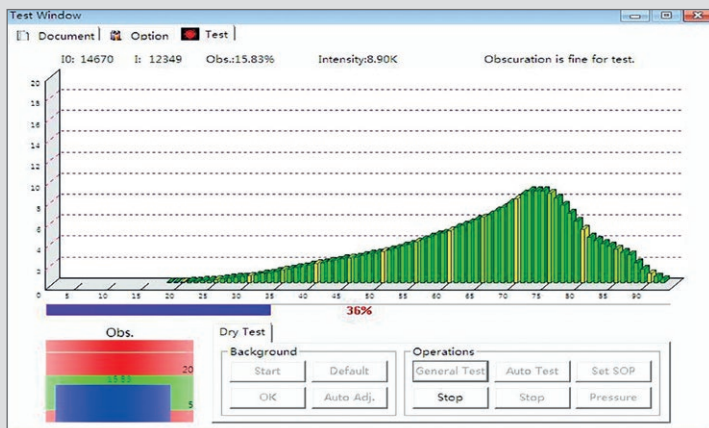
Test Window

Document | Option | Test

I0: 14670 I: 12349 Obs.:15.83% Intensity:8.90K Obscuration is fine for test.

20
18
16
14
12
10
8
6
4
2
0

5 10 15 20 25 30 35 40 45 50 55 60 65 70 75 80 85 90

36%

Obs.

20

15.83

5

Dry Test

Background
Start Default
OK Auto Adj.

Operations
General Test Auto Test Set SOP
Stop Stop Pressure